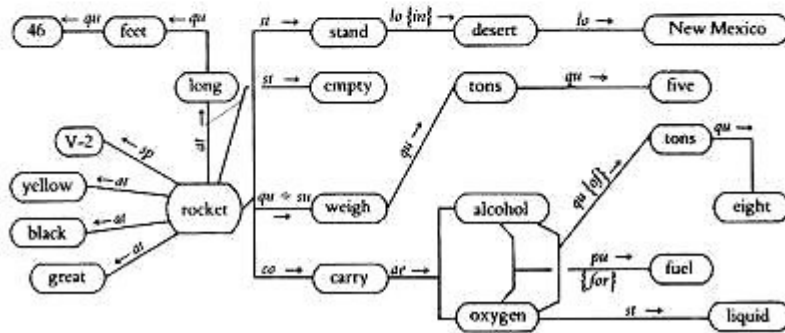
46 ← qu feet ← qu long
at
st → stand lo {in} → desert lo → New Mexico
st → empty
tons qu → five
V-2 ← sp
yellow ← at
black ← at
great ← at
rocket
qu + su → weigh
qu
alcohol
qu {of} → tons qu → eight
co → carry ar →
pu → {for} fuel
oxygen st → liquid